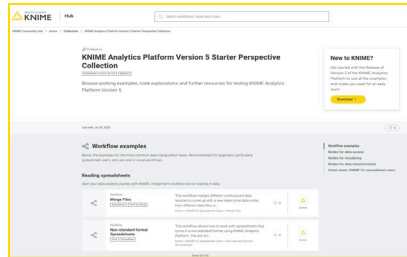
KNIME | Hub

Search workflows, nodes and more

KNIME Community Hub > Knime > Collection > KNIME Analytics Platform Perspective Collection

Collection

KNIME Analytics Platform Version 5 Starter Perspective Collection

Browse working examples, node explanations and further resources for testing KNIME Analytics Platform Version 5.

Last edit: Jul 20, 2023

New to KNIME?

Get started with the Release of Version 5 of the KNIME Analytics Platform to use all the analytics and nodes you need for an easy start.

Download

Workflow examples

Browse first examples for the most common data manipulation tasks. Recommended for beginners, particularly spreadsheet users, who are new to visual workflows.

Workflow examples
Nodes for data access
Nodes for visualizing
Nodes for data transformation
Please about KNIME for spreadsheet users

Reading spreadsheets

Start your data analysis journey with KNIME. A beginners workflow list for reading in data.

Workflow
Merge Files

This workflow merges different constructed data sources to create as a new table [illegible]

Workflow
Non-standard format Spreadsheets

This workflow shows how to work with spreadsheets that come in a non-standard format using KNIME Analytics Platform. The spre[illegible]

Show all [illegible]